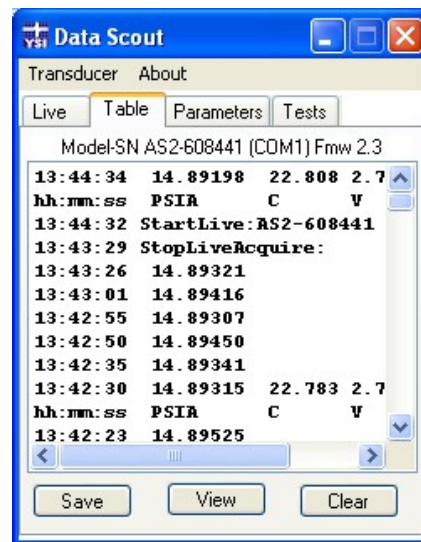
YSI Data Scout

Transducer About

Live | Table | Parameters | Tests

Model-SN AS2-608441 (COM1) Fmw 2.3

13:44:34 14.89198 22.808 2.7
hh:mm:ss PSIA C V
13:44:32 StartLive:AS2-608441
13:43:29 StopLiveAcquire:
13:43:26 14.89321
13:43:01 14.89416
13:42:55 14.89307
13:42:50 14.89450
13:42:35 14.89341
13:42:30 14.89315 22.783 2.7
hh:mm:ss PSIA C V
13:42:23 14.89525

Save View Clear